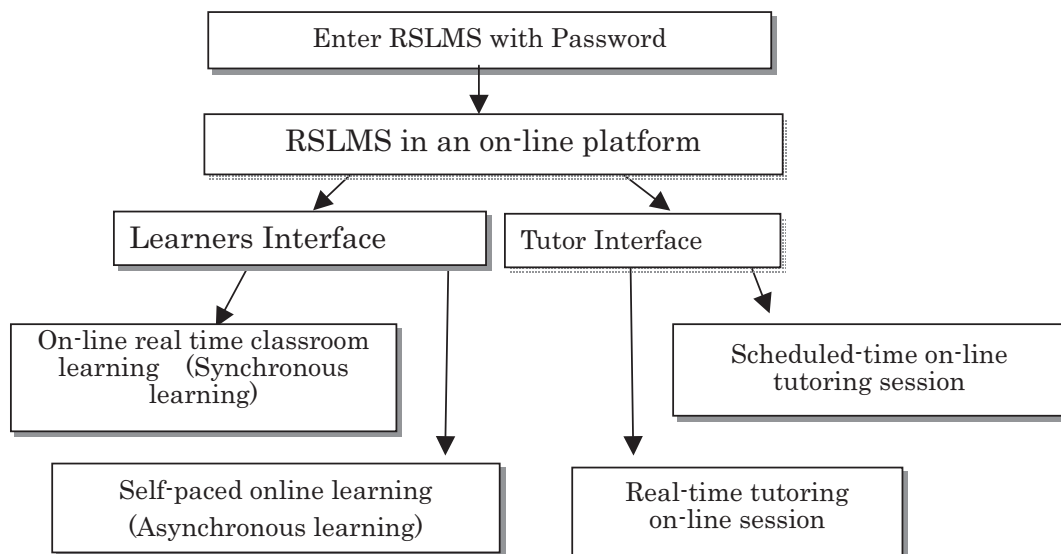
Enter RSLMS with Password

RSLMS in an on-line platform

Learners Interface

Tutor Interface

On-line real time classroom learning (Synchronous learning)

Scheduled-time on-line tutoring session

Self-paced online learning (Asynchronous learning)

Real-time tutoring on-line session